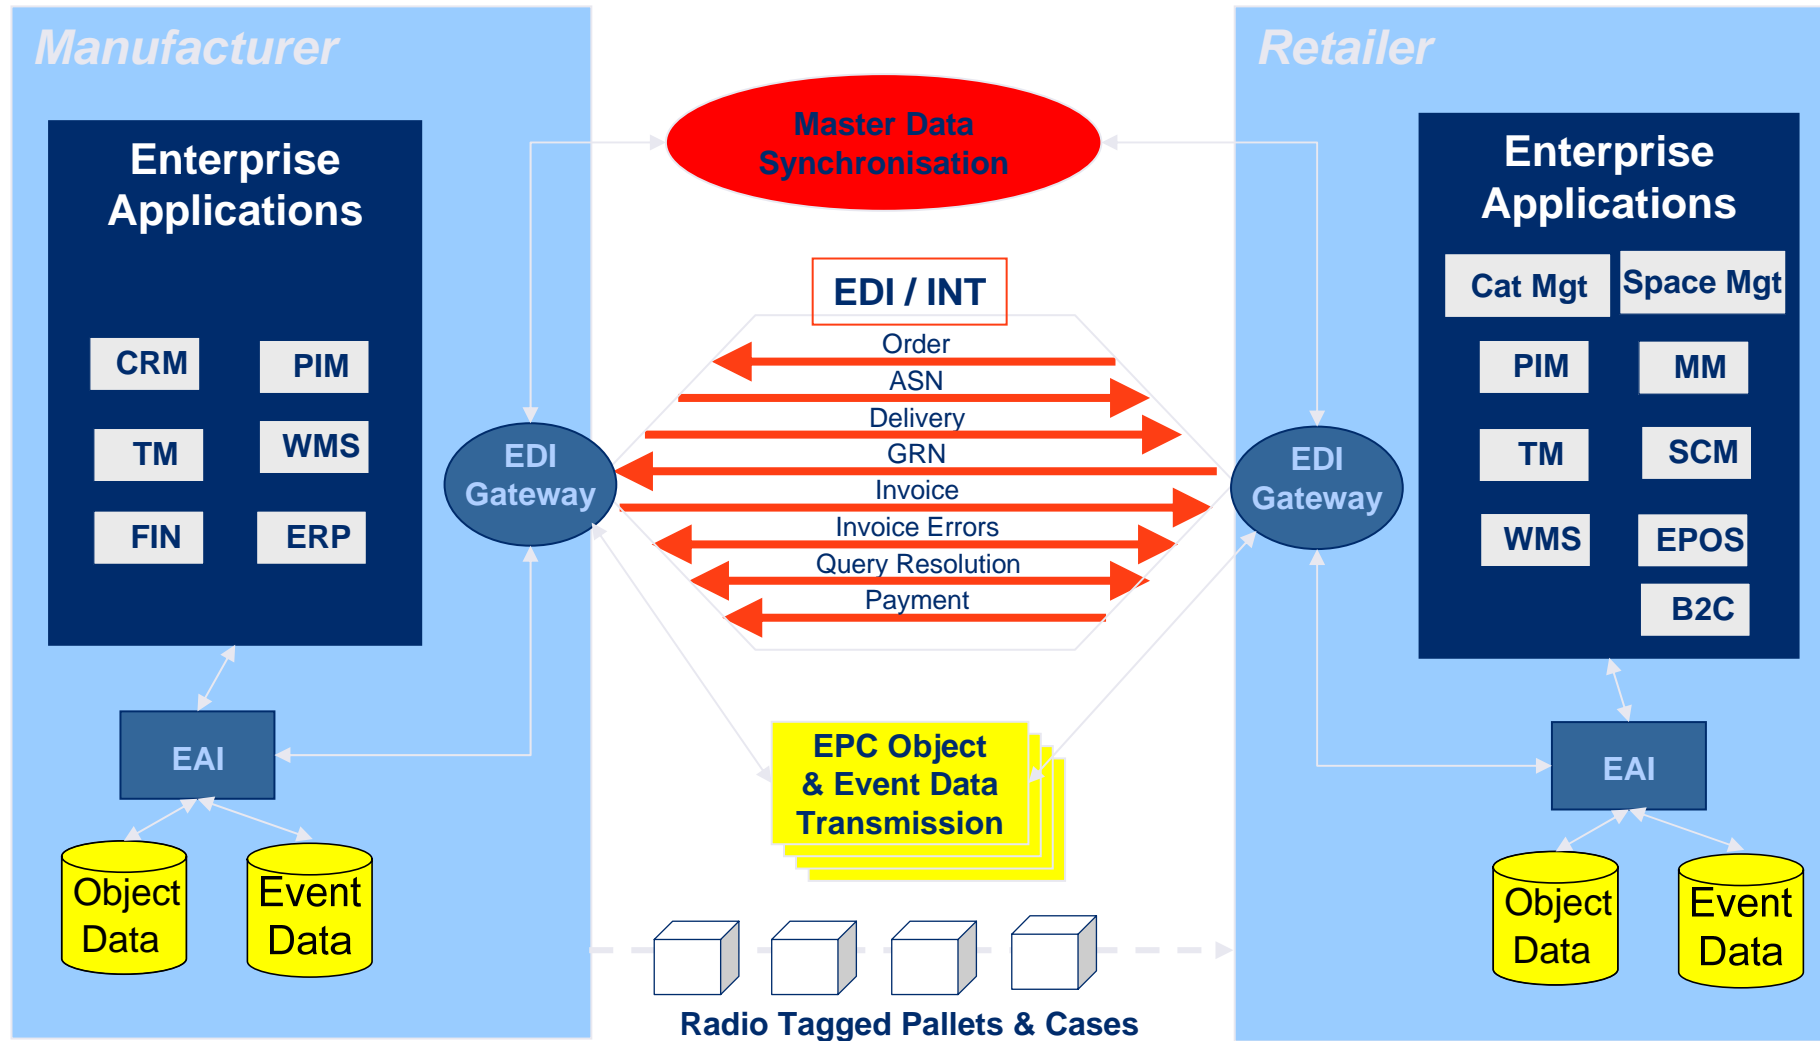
Manufacturer

Enterprise Applications

CRM
PIM
TM
WMS
FIN
ERP

EAI

Object Data
Event Data

EDI Gateway

Master Data Synchronisation

EDI / INT

Order
ASN
Delivery
GRN
Invoice
Invoice Errors
Query Resolution
Payment

EPC Object & Event Data Transmission

Radio Tagged Pallets & Cases

Retailer

Enterprise Applications

Cat Mgt
Space Mgt
PIM
MM
TM
SCM
WMS
EPOS
B2C

EDI Gateway

EAI

Object Data
Event Data